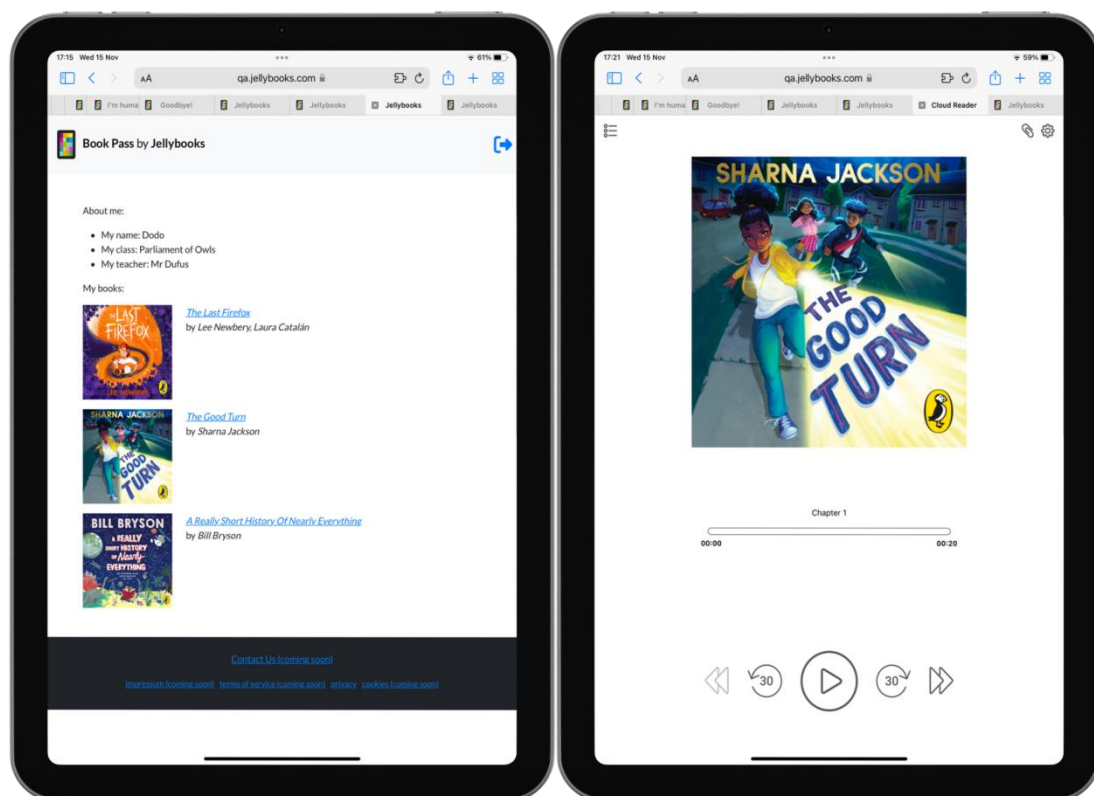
17:15 Wed 15 Nov
61%
AA
qa.jellybooks.com
I'm huma
Goodbye!
Jellybooks
Jellybooks
Jellybooks
Jellybooks

Book Pass by Jellybooks

About me:

- My name: Dodo
- My class: Parliament of Owls
- My teacher: Mr Dufus

My books:

THE LAST FIREFOX
LEE NEWBERY

The Last Firefox
by Lee Newbery, Laura Catalán

SHARNA JACKSON
THE GOOD TURN

The Good Turn
by Sharna Jackson

BILL BRYSON
A REALLY SHORT HISTORY OF Nearly EVERYTHING

A Really Short History Of Nearly Everything
by Bill Bryson

Contact Us (coming soon)

impressum (coming soon) terms of service (coming soon) privacy cookies (coming soon)

17:21 Wed 15 Nov
59%
AA
qa.jellybooks.com
I'm huma
Goodbye!
Jellybooks
Jellybooks
Cloud Reader
Jellybooks

SHARNA JACKSON
THE GOOD TURN

Chapter 1
00:00
00:20
30
30